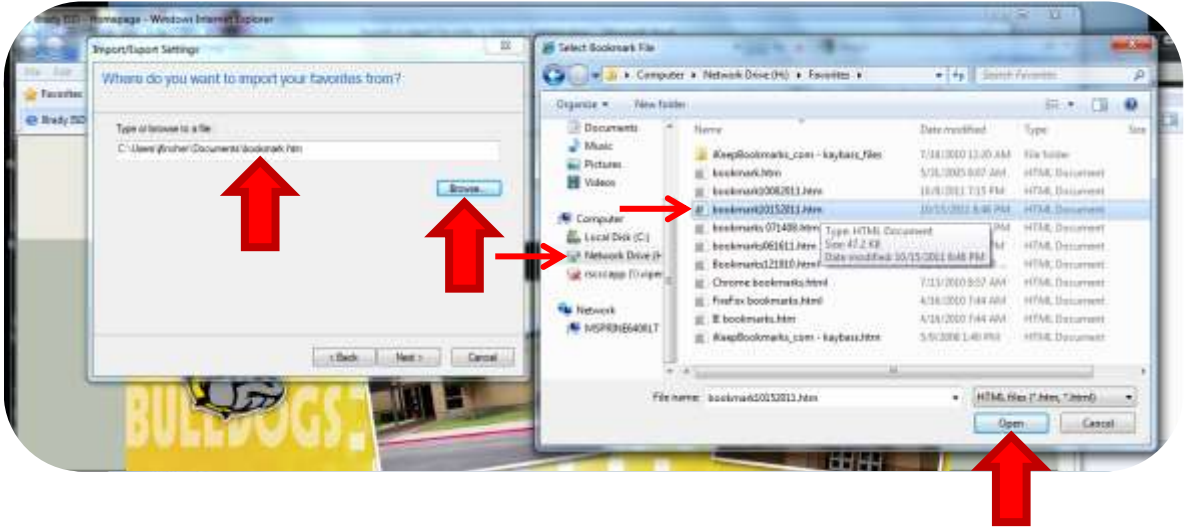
Brady ISD - Homepage - Windows Internet Explorer

File Edit

Favorites

Brady ISD

Import/Export Settings

Where do you want to import your favorites from?

Type or browse to a file:

C:\Users\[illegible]\Documents\bookmark.htm

Browse...

< Back Next > Cancel

BULLDOGS!

Select Bookmark File

Computer ▸ Network Drive (H:) ▸ Favorites ▸

Search Favorites

Organize ▾ New folder

Documents
Music
Pictures
Videos

Computer
Local Disk (C:)
Network Drive (H:)
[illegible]

Network
MSPRINE6406LT

| Name | Date modified | Type |
|---|---|---|
| iKeepBookmarks_com - kaybass_files | 7/18/2010 12:20 AM | File folder |
| bookmark.htm | 5/31/2005 8:07 AM | HTML Document |
| bookmark10082011.htm | 10/8/2011 7:15 PM | HTML Document |
| bookmark10152011.htm | 10/15/2011 8:46 PM | HTML Document |
| bookmarks 071408.htm | PM | HTML Document |
| bookmarks061611.htm | PM | HTML Document |
| Bookmarks121910.htm | PM | HTML Document |
| Chrome bookmarks.html | 7/13/2010 8:57 AM | HTML Document |
| FireFox bookmarks.html | 4/16/2010 7:44 AM | HTML Document |
| IE bookmarks.htm | 4/16/2010 7:44 AM | HTML Document |
| iKeepBookmarks_com - kaybass.htm | 5/9/2008 1:40 PM | HTML Document |

Type: HTML Document
Size: 47.2 KB
Date modified: 10/15/2011 8:46 PM

File name: bookmark10152011.htm

HTML files (*.htm, *.html)

Open Cancel